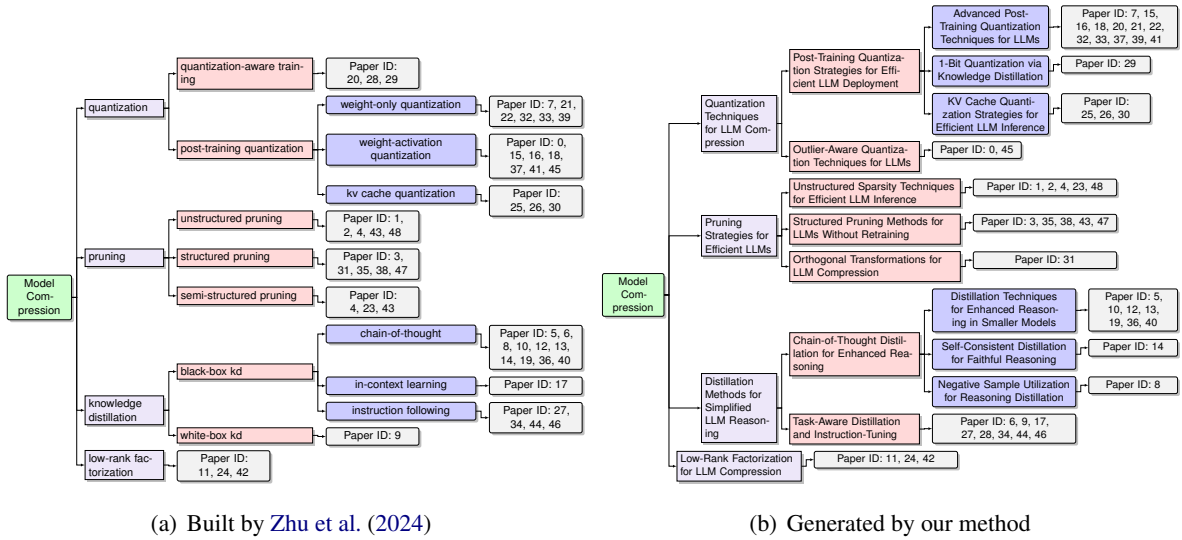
Model Compression

quantization

quantization-aware training

Paper ID: 20, 28, 29

post-training quantization

weight-only quantization

Paper ID: 7, 21, 22, 32, 33, 39

weight-activation quantization

Paper ID: 0, 15, 16, 18, 37, 41, 45

kv cache quantization

Paper ID: 25, 26, 30

pruning

unstructured pruning

Paper ID: 1, 2, 4, 43, 48

structured pruning

Paper ID: 3, 31, 35, 38, 47

semi-structured pruning

Paper ID: 4, 23, 43

knowledge distillation

black-box kd

chain-of-thought

Paper ID: 5, 6, 8, 10, 12, 13, 14, 19, 36, 40

in-context learning

Paper ID: 17

instruction following

Paper ID: 27, 34, 44, 46

white-box kd

Paper ID: 9

low-rank factorization

Paper ID: 11, 24, 42

(a) Built by Zhu et al. (2024)

Model Compression

Quantization Techniques for LLM Compression

Post-Training Quantization Strategies for Efficient LLM Deployment

Advanced Post-Training Quantization Techniques for LLMs

Paper ID: 7, 15, 16, 18, 20, 21, 22, 32, 33, 37, 39, 41

1-Bit Quantization via Knowledge Distillation

Paper ID: 29

KV Cache Quantization Strategies for Efficient LLM Inference

Paper ID: 25, 26, 30

Outlier-Aware Quantization Techniques for LLMs

Paper ID: 0, 45

Pruning Strategies for Efficient LLMs

Unstructured Sparsity Techniques for Efficient LLM Inference

Paper ID: 1, 2, 4, 23, 48

Structured Pruning Methods for LLMs Without Retraining

Paper ID: 3, 35, 38, 43, 47

Orthogonal Transformations for LLM Compression

Paper ID: 31

Distillation Methods for Simplified LLM Reasoning

Chain-of-Thought Distillation for Enhanced Reasoning

Distillation Techniques for Enhanced Reasoning in Smaller Models

Paper ID: 5, 10, 12, 13, 19, 36, 40

Self-Consistent Distillation for Faithful Reasoning

Paper ID: 14

Negative Sample Utilization for Reasoning Distillation

Paper ID: 8

Task-Aware Distillation and Instruction-Tuning

Paper ID: 6, 9, 17, 27, 28, 34, 44, 46

Low-Rank Factorization for LLM Compression

Paper ID: 11, 24, 42

(b) Generated by our method